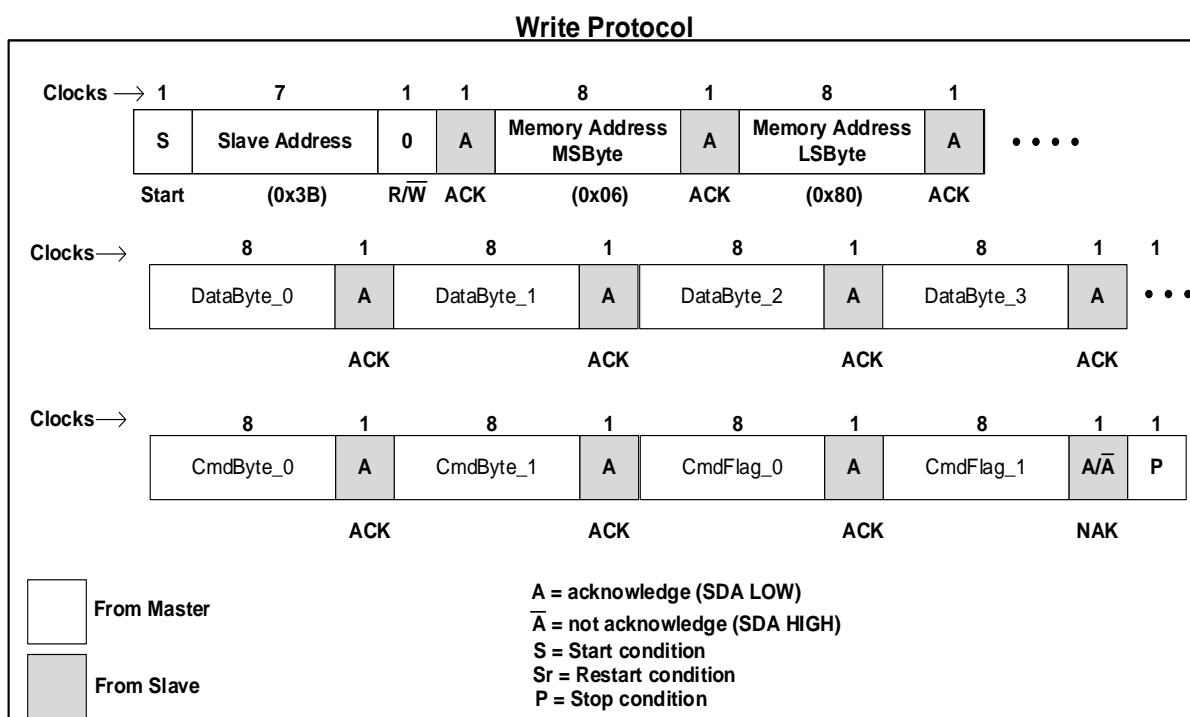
Write Protocol

Clocks ⟶ 1 7 1 1 8 1 8 1

| S | Slave Address | 0 | A | Memory Address MSByte | A | Memory Address LSByte | A | • • • • |
|---|---|---|---|---|---|---|---|---|
| Start | (0x3B) | R/$\overline{W}$ | ACK | (0x06) | ACK | (0x80) | ACK | |

Clocks⟶ 8 1 8 1 8 1 8 1 1

| DataByte_0 | A | DataByte_1 | A | DataByte_2 | A | DataByte_3 | A | • • • |
|---|---|---|---|---|---|---|---|---|
| | ACK | | ACK | | ACK | | ACK | |

Clocks⟶ 8 1 8 1 8 1 8 1 1

| CmdByte_0 | A | CmdByte_1 | A | CmdFlag_0 | A | CmdFlag_1 | A/$\overline{A}$ | P |
|---|---|---|---|---|---|---|---|---|
| | ACK | | ACK | | ACK | | NAK | |

From Master

From Slave

A = acknowledge (SDA LOW)
$\overline{A}$ = not acknowledge (SDA HIGH)
S = Start condition
Sr = Restart condition
P = Stop condition